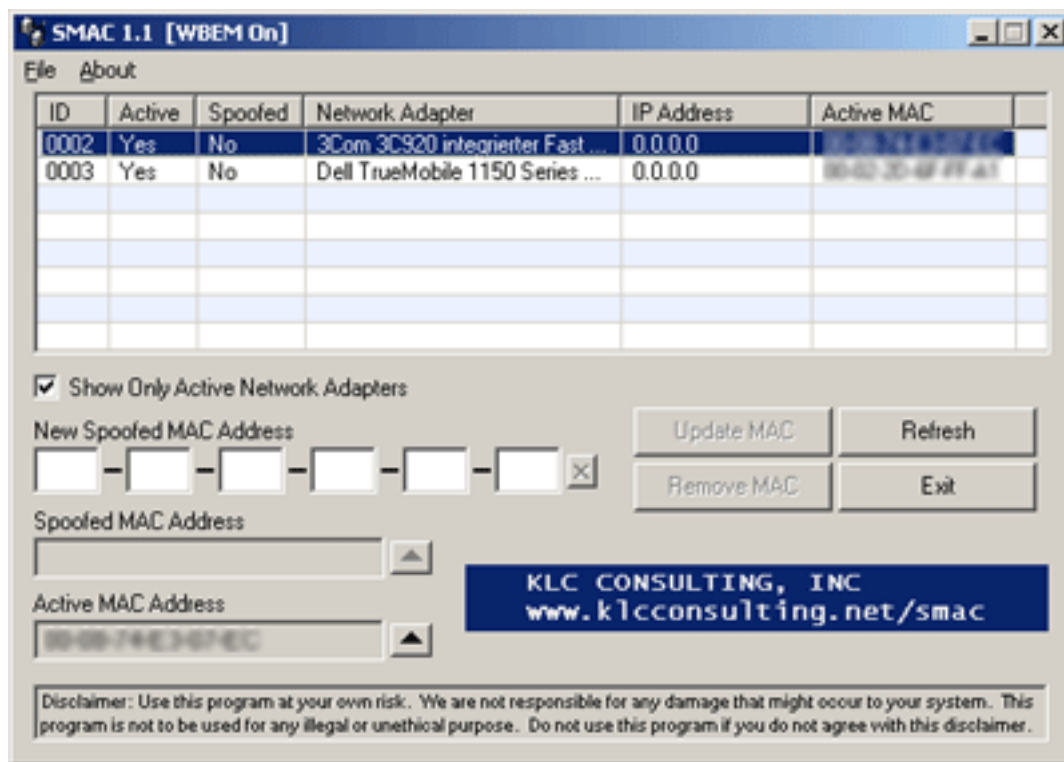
SMAC 1.1 [WBEM On]

File About

| ID | Active | Spoofed | Network Adapter | IP Address | Active MAC |
|---|---|---|---|---|---|
| 0002 | Yes | No | 3Com 3C920 integrierter Fast ... | 0.0.0.0 | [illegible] |
| 0003 | Yes | No | Dell TrueMobile 1150 Series ... | 0.0.0.0 | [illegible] |

Show Only Active Network Adapters

New Spoofed MAC Address

Update MAC

Refresh

Remove MAC

Exit

Spoofed MAC Address

Active MAC Address

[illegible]

KLC CONSULTING, INC
www.klcconsulting.net/smac

Disclaimer: Use this program at your own risk. We are not responsible for any damage that might occur to your system. This program is not to be used for any illegal or unethical purpose. Do not use this program if you do not agree with this disclaimer.